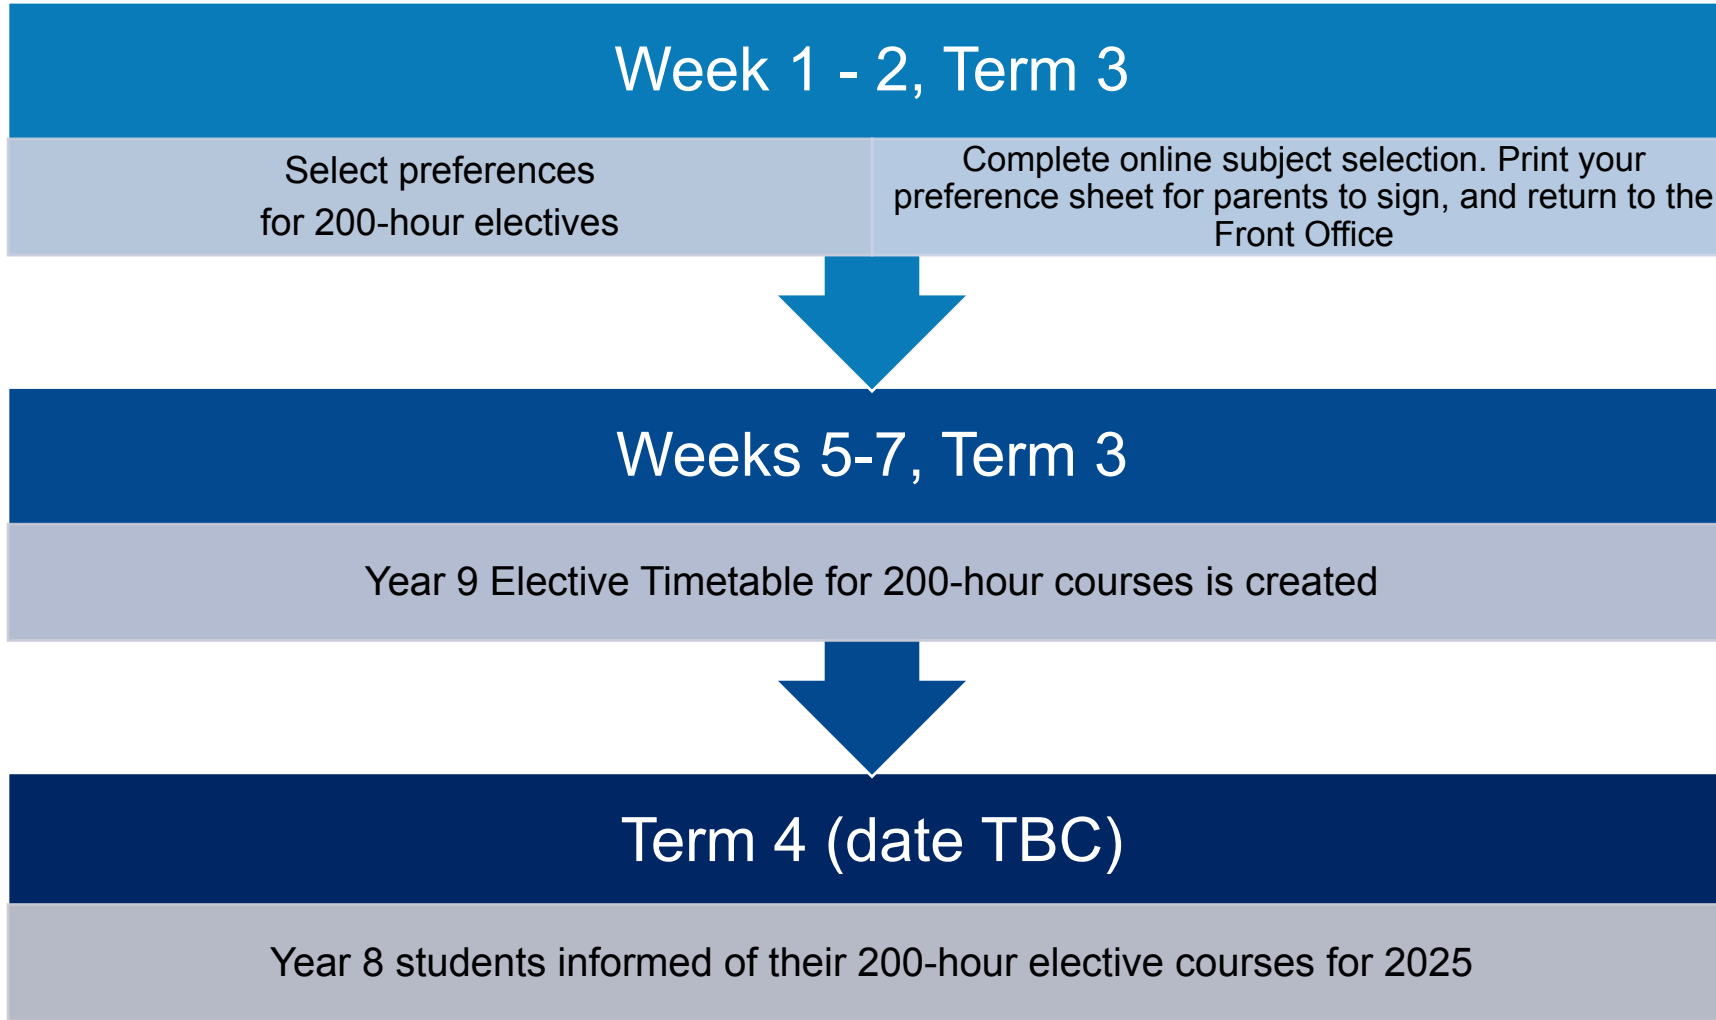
Week 1 - 2, Term 3

Select preferences for 200-hour electives

Complete online subject selection. Print your preference sheet for parents to sign, and return to the Front Office

Weeks 5-7, Term 3

Year 9 Elective Timetable for 200-hour courses is created

Term 4 (date TBC)

Year 8 students informed of their 200-hour elective courses for 2025